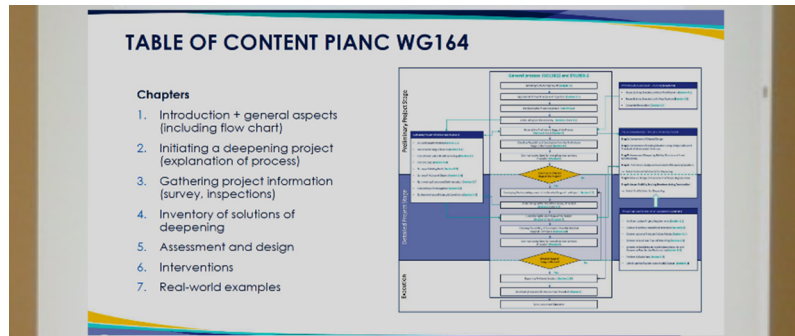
TABLE OF CONTENT PIANC WG164

Chapters

1. Introduction + general aspects (including flow chart)
2. Initiating a deepening project (explanation of process)
3. Gathering project information (survey, inspections)
4. Inventory of solutions of deepening
5. Assessment and design
6. Interventions
7. Real-world examples

Preliminary Project Stage

Detailed Project Stage

Execution

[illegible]